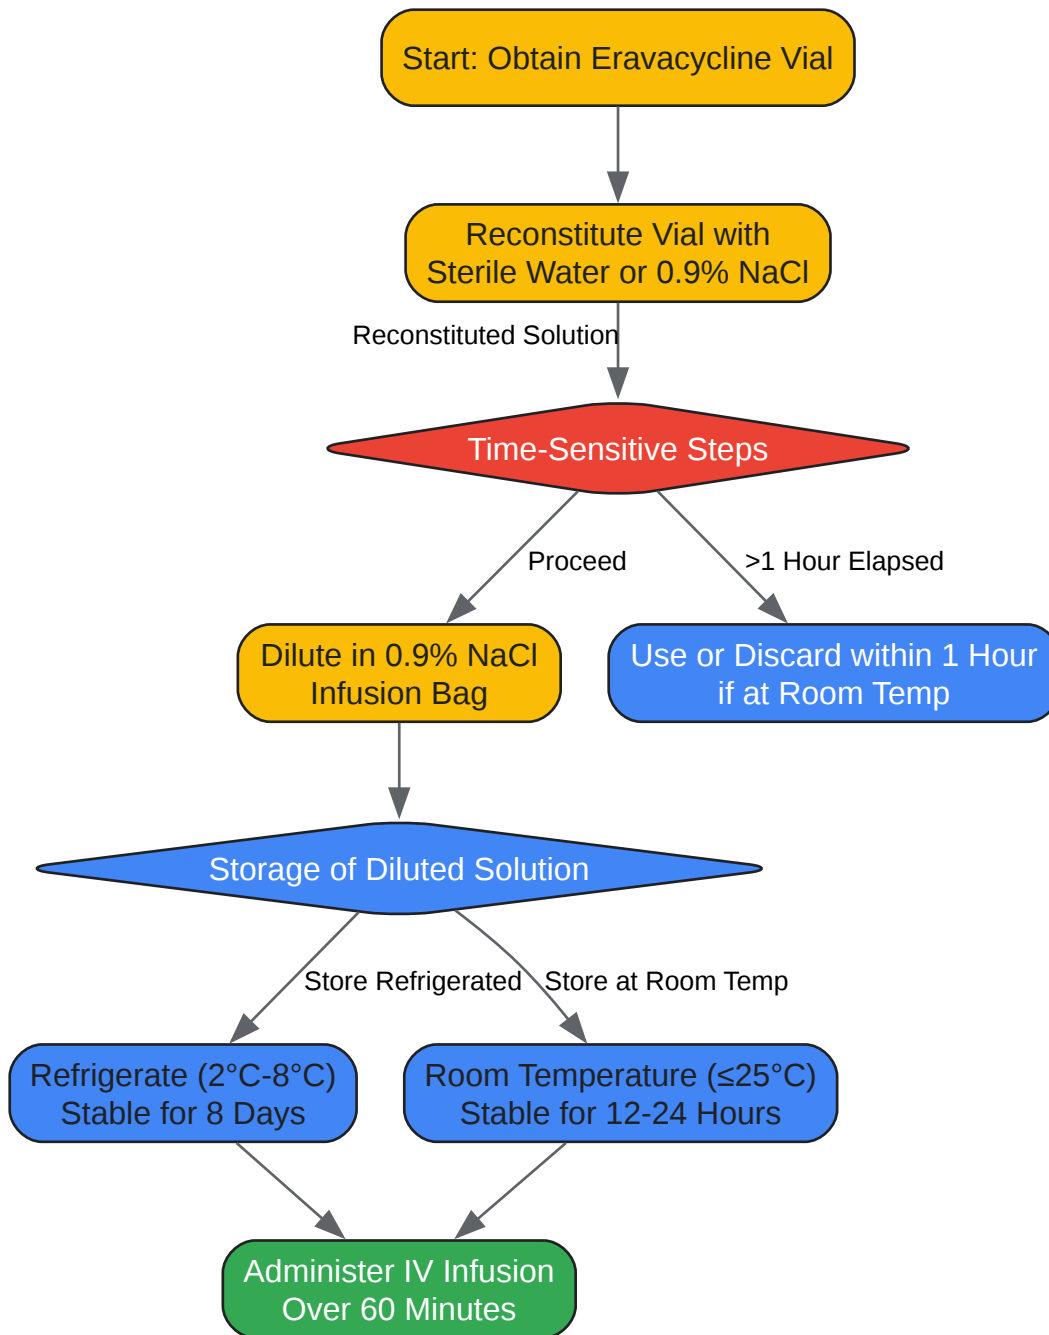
Start: Obtain Eravacycline Vial

Reconstitute Vial with Sterile Water or 0.9% NaCl

Reconstituted Solution

Time-Sensitive Steps

Proceed

>1 Hour Elapsed

Dilute in 0.9% NaCl Infusion Bag

Use or Discard within 1 Hour if at Room Temp

Storage of Diluted Solution

Store Refrigerated

Store at Room Temp

Refrigerate (2°C-8°C) Stable for 8 Days

Room Temperature (≤25°C) Stable for 12-24 Hours

Administer IV Infusion Over 60 Minutes